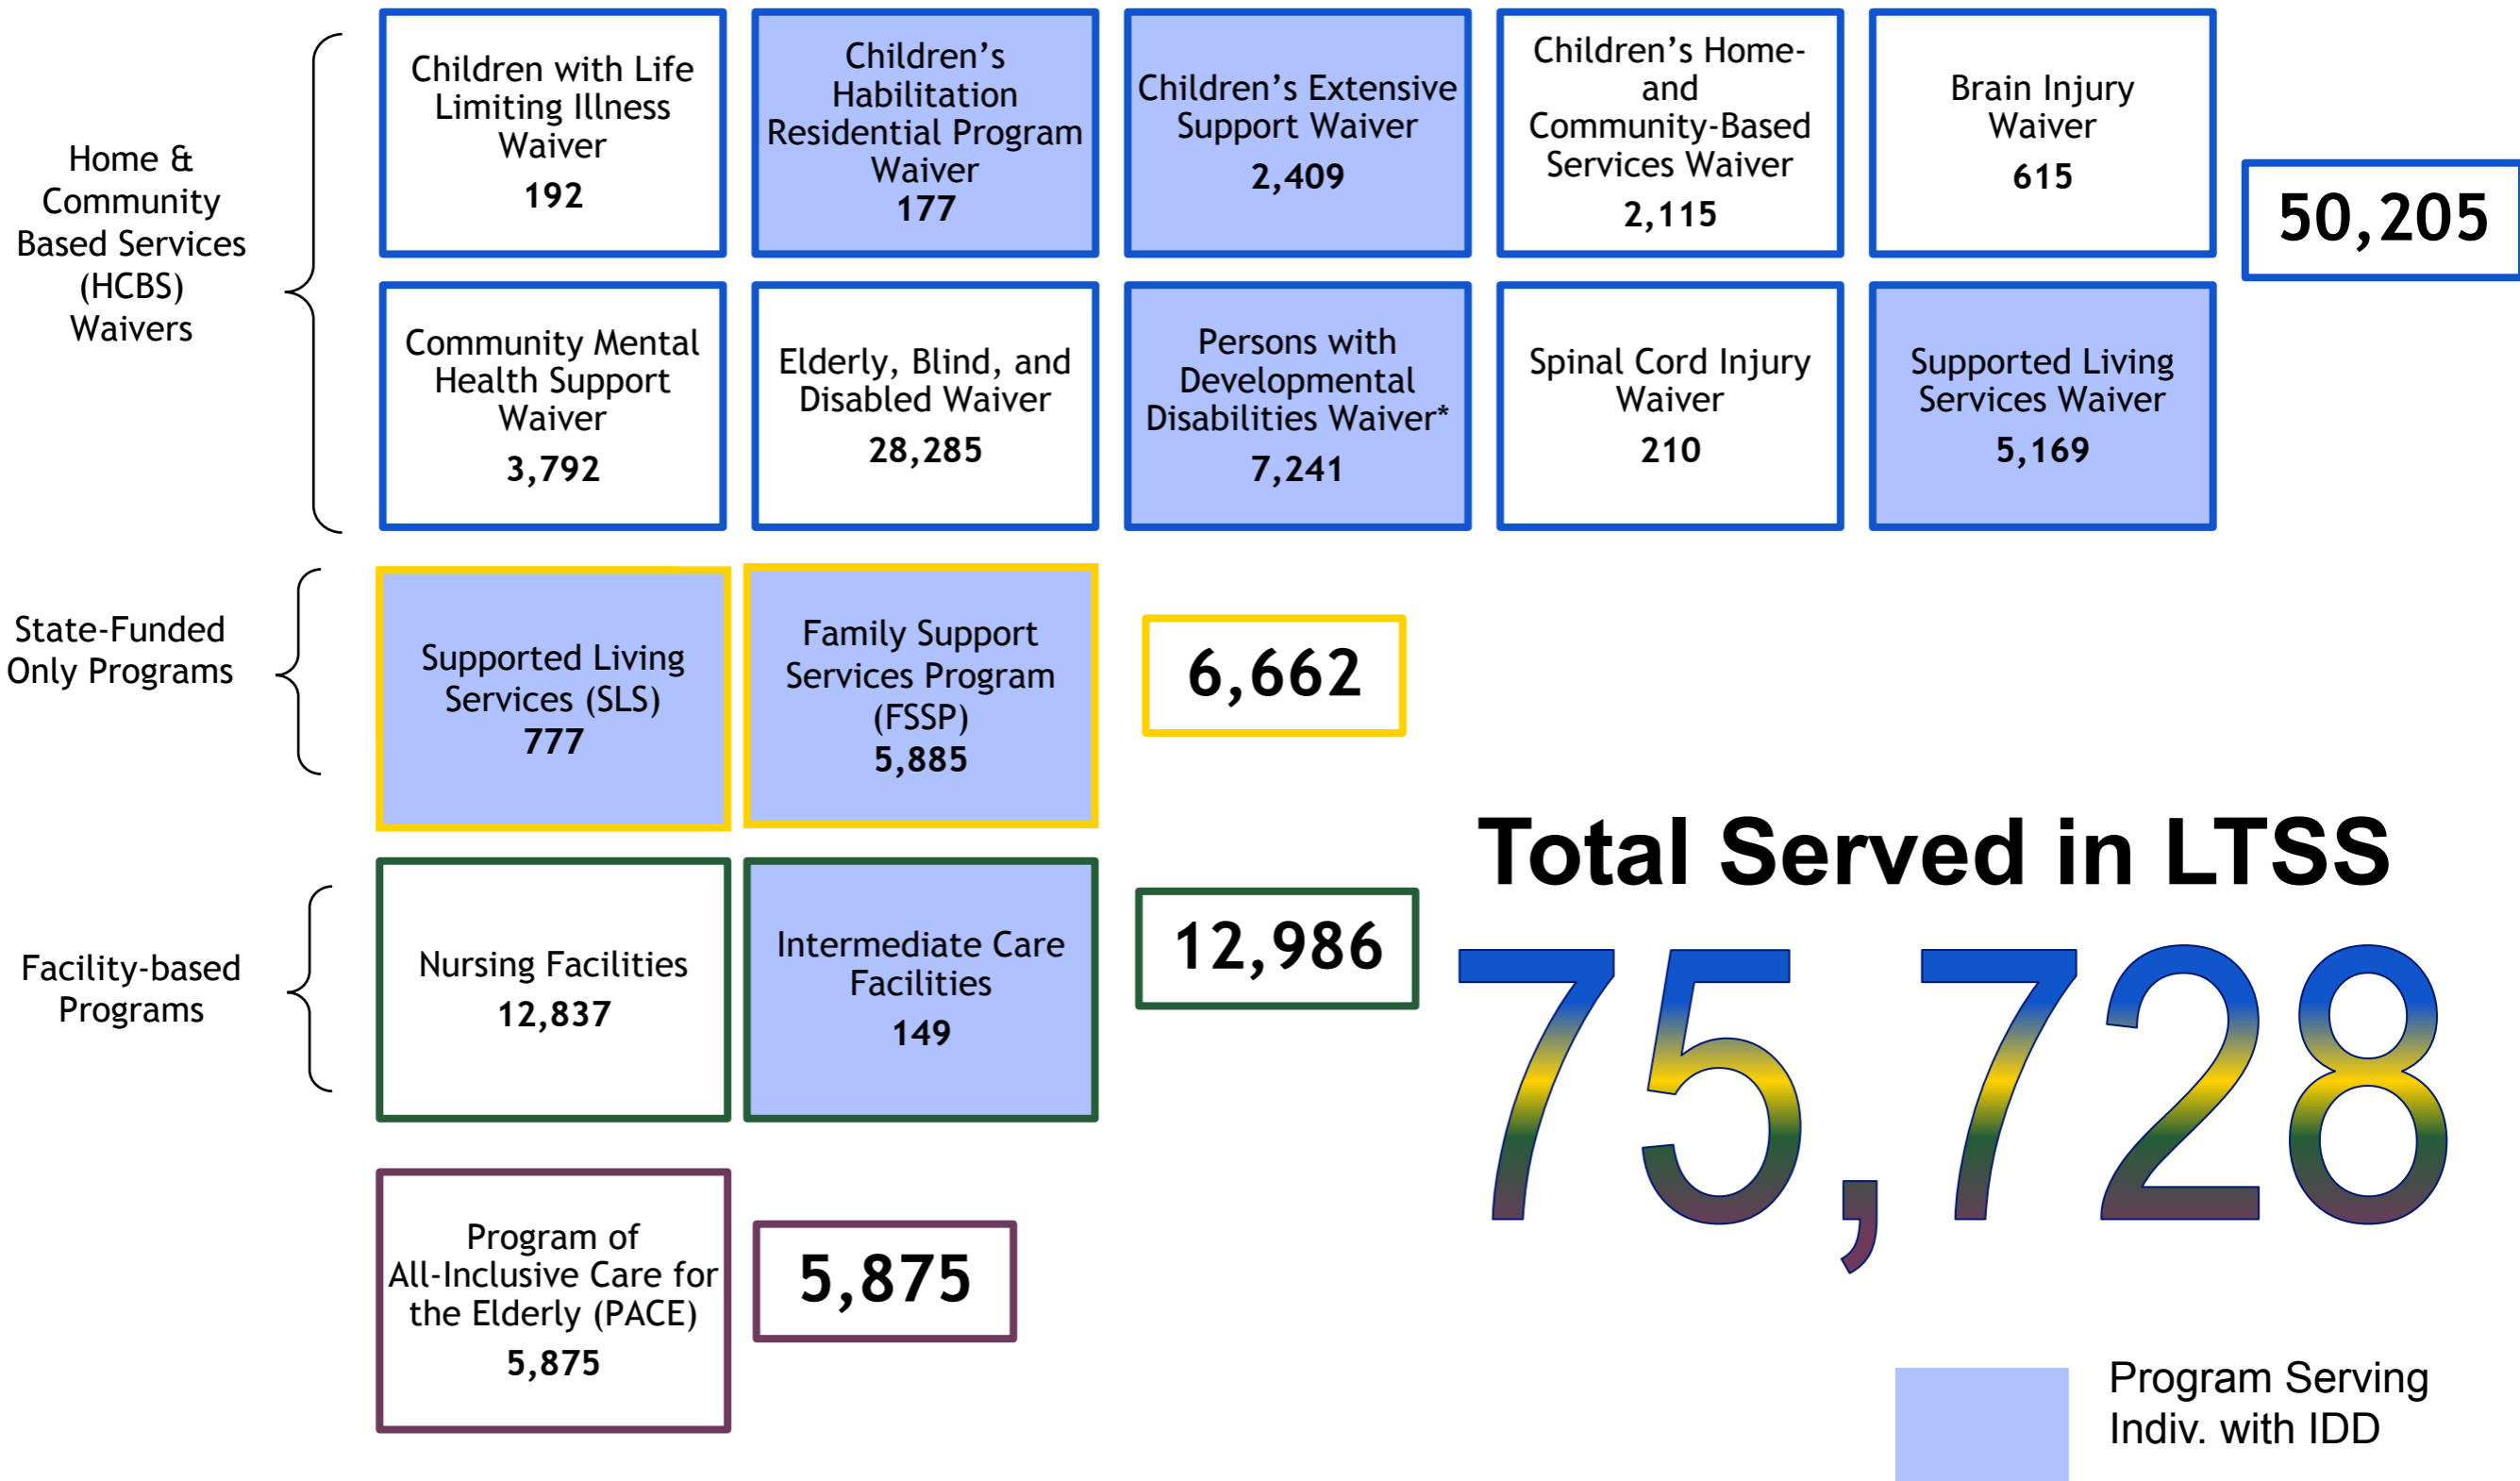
Home & Community Based Services (HCBS) Waivers

Children with Life Limiting Illness Waiver
192

Children's Habilitation Residential Program Waiver
177

Children's Extensive Support Waiver
2,409

Children's Home- and Community-Based Services Waiver
2,115

Brain Injury Waiver
615

50,205

Community Mental Health Support Waiver
3,792

Elderly, Blind, and Disabled Waiver
28,285

Persons with Developmental Disabilities Waiver*
7,241

Spinal Cord Injury Waiver
210

Supported Living Services Waiver
5,169

State-Funded Only Programs

Supported Living Services (SLS)
777

Family Support Services Program (FSSP)
5,885

6,662

Total Served in LTSS

Facility-based Programs

Nursing Facilities
12,837

Intermediate Care Facilities
149

12,986

75,728

Program of All-Inclusive Care for the Elderly (PACE)
5,875

5,875

Program Serving Indiv. with IDD